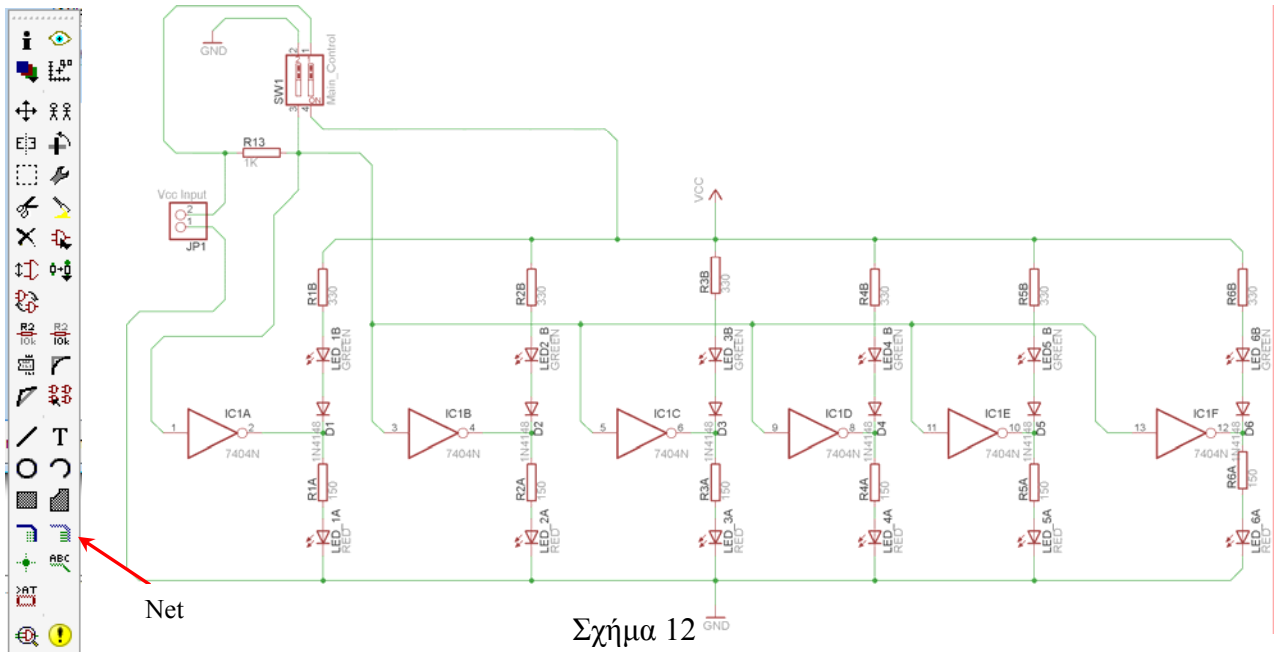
GND
SW1
Main_Control
2 1
3 4
R13
1K
Vcc Input
2
1
JP1
VCC
R1B 330
R2B 330
R3B 330
R4B 330
R5B 330
R6B 330
LED_1B GREEN
LED2_B GREEN
LED_3B GREEN
LED4_B GREEN
LED5_B GREEN
LED_6B GREEN
1 IC1A 2
7404N
3 IC1B 4
7404N
5 IC1C 6
7404N
9 IC1D 8
7404N
11 IC1E 10
7404N
13 IC1F 12
7404N
1N4148 D1
1N4148 D2
1N4148 D3
1N4148 D4
1N4148 D5
1N4148 D6
R1A 150
R2A 150
R3A 150
R4A 150
R5A 150
R6A 150
LED_1A RED
LED_2A RED
LED_3A RED
LED_4A RED
LED_5A RED
LED_6A RED
GND
Net
Σχήμα 12